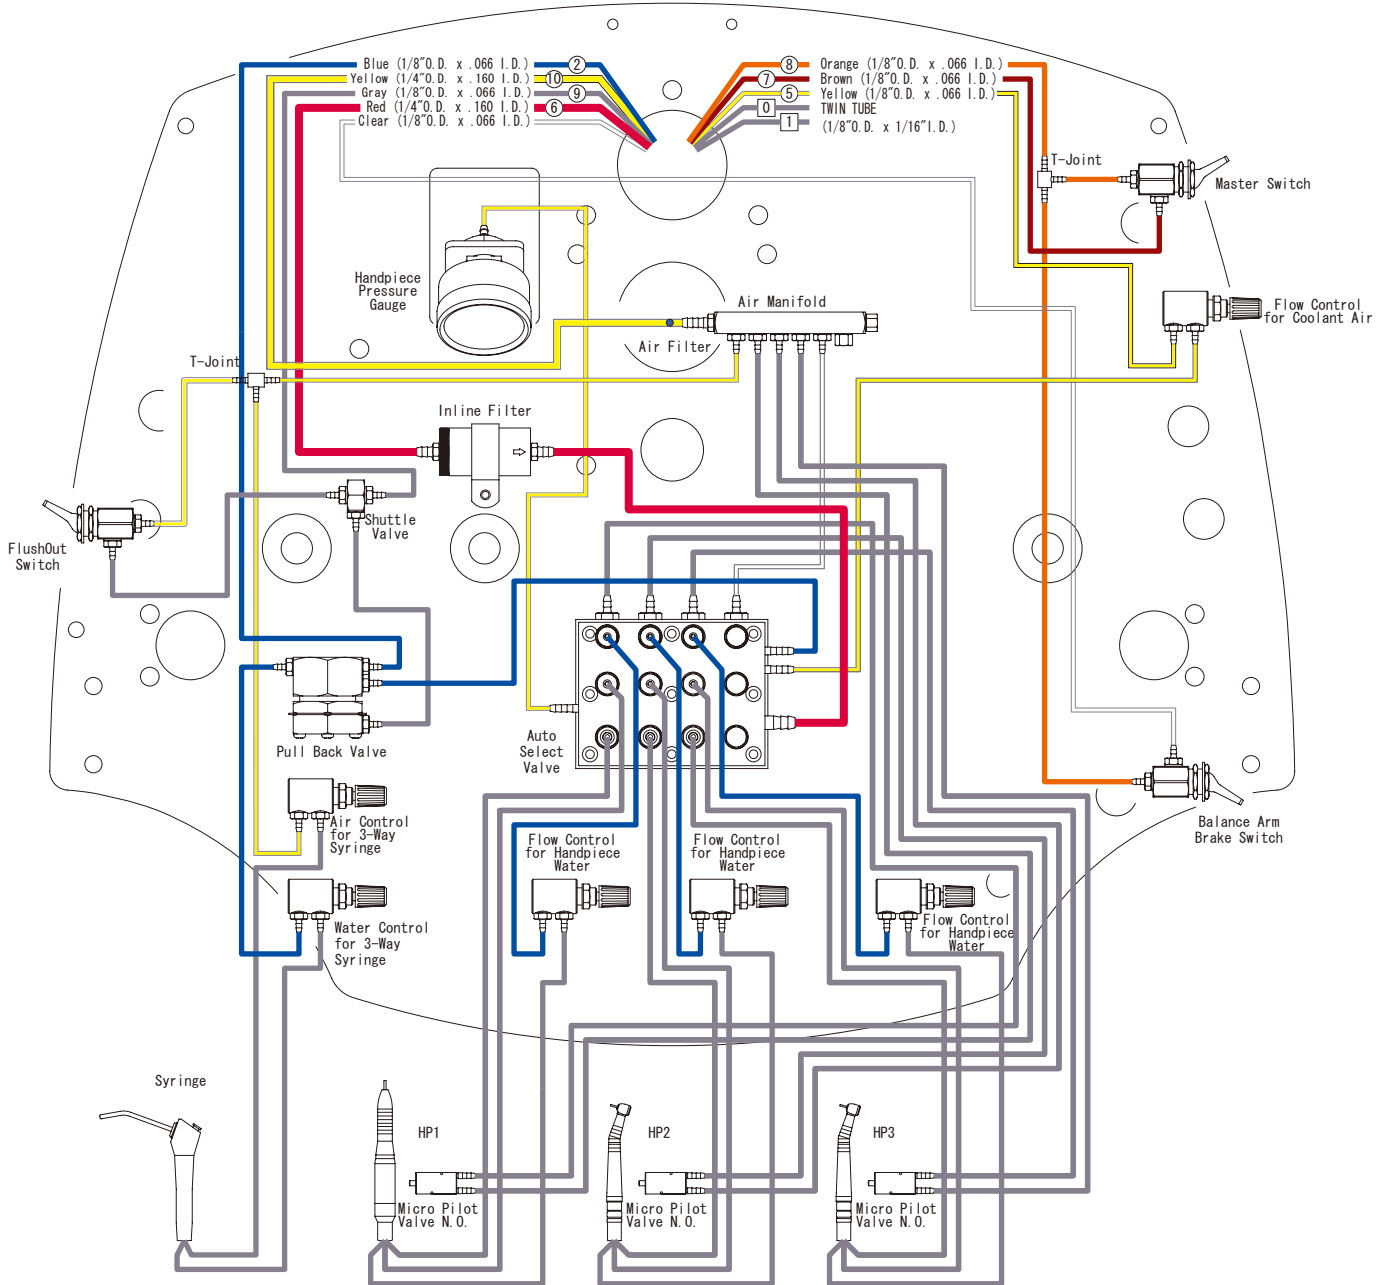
Blue (1/8″O.D. x .066 I.D.) 2
Yellow (1/4″O.D. x .160 I.D.) 10
Gray (1/8″O.D. x .066 I.D.) 9
Red (1/4″O.D. x .160 I.D.) 6
Clear (1/8″O.D. x .066 I.D.)

8 Orange (1/8″O.D. x .066 I.D.)
7 Brown (1/8″O.D. x .066 I.D.)
5 Yellow (1/8″O.D. x .066 I.D.)
0 TWIN TUBE
1 (1/8″O.D. x 1/16″I.D.)

T-Joint
Master Switch
Handpiece Pressure Gauge
Air Manifold
Flow Control for Coolant Air
Air Filter
T-Joint
Inline Filter
FlushOut Switch
Shuttle Valve
Pull Back Valve
Auto Select Valve
Balance Arm Brake Switch
Air Control for 3-Way Syringe
Flow Control for Handpiece Water
Flow Control for Handpiece Water
Water Control for 3-Way Syringe
Flow Control for Handpiece Water
Syringe
HP1
HP2
HP3
Micro Pilot Valve N.O.
Micro Pilot Valve N.O.
Micro Pilot Valve N.O.